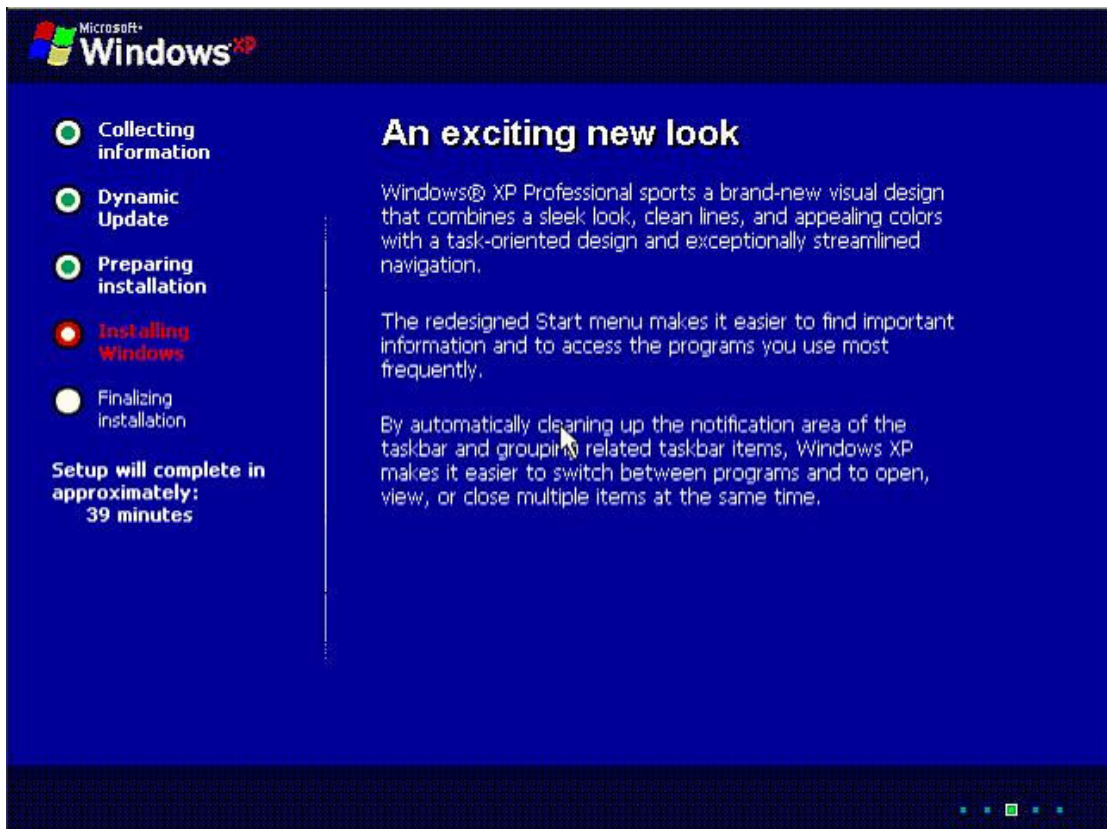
Microsoft® Windows XP

Collecting information

Dynamic Update

Preparing installation

Installing Windows

Finalizing installation

Setup will complete in approximately: 39 minutes

An exciting new look

Windows® XP Professional sports a brand-new visual design that combines a sleek look, clean lines, and appealing colors with a task-oriented design and exceptionally streamlined navigation.

The redesigned Start menu makes it easier to find important information and to access the programs you use most frequently.

By automatically cleaning up the notification area of the taskbar and grouping related taskbar items, Windows XP makes it easier to switch between programs and to open, view, or close multiple items at the same time.